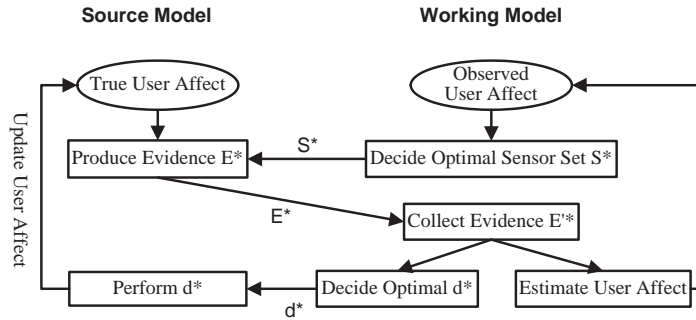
Source Model

Working Model

Update User Affect

True User Affect

Observed User Affect

Produce Evidence E*

S*

Decide Optimal Sensor Set S*

E*

Collect Evidence E'*

Perform d*

d*

Decide Optimal d*

Estimate User Affect